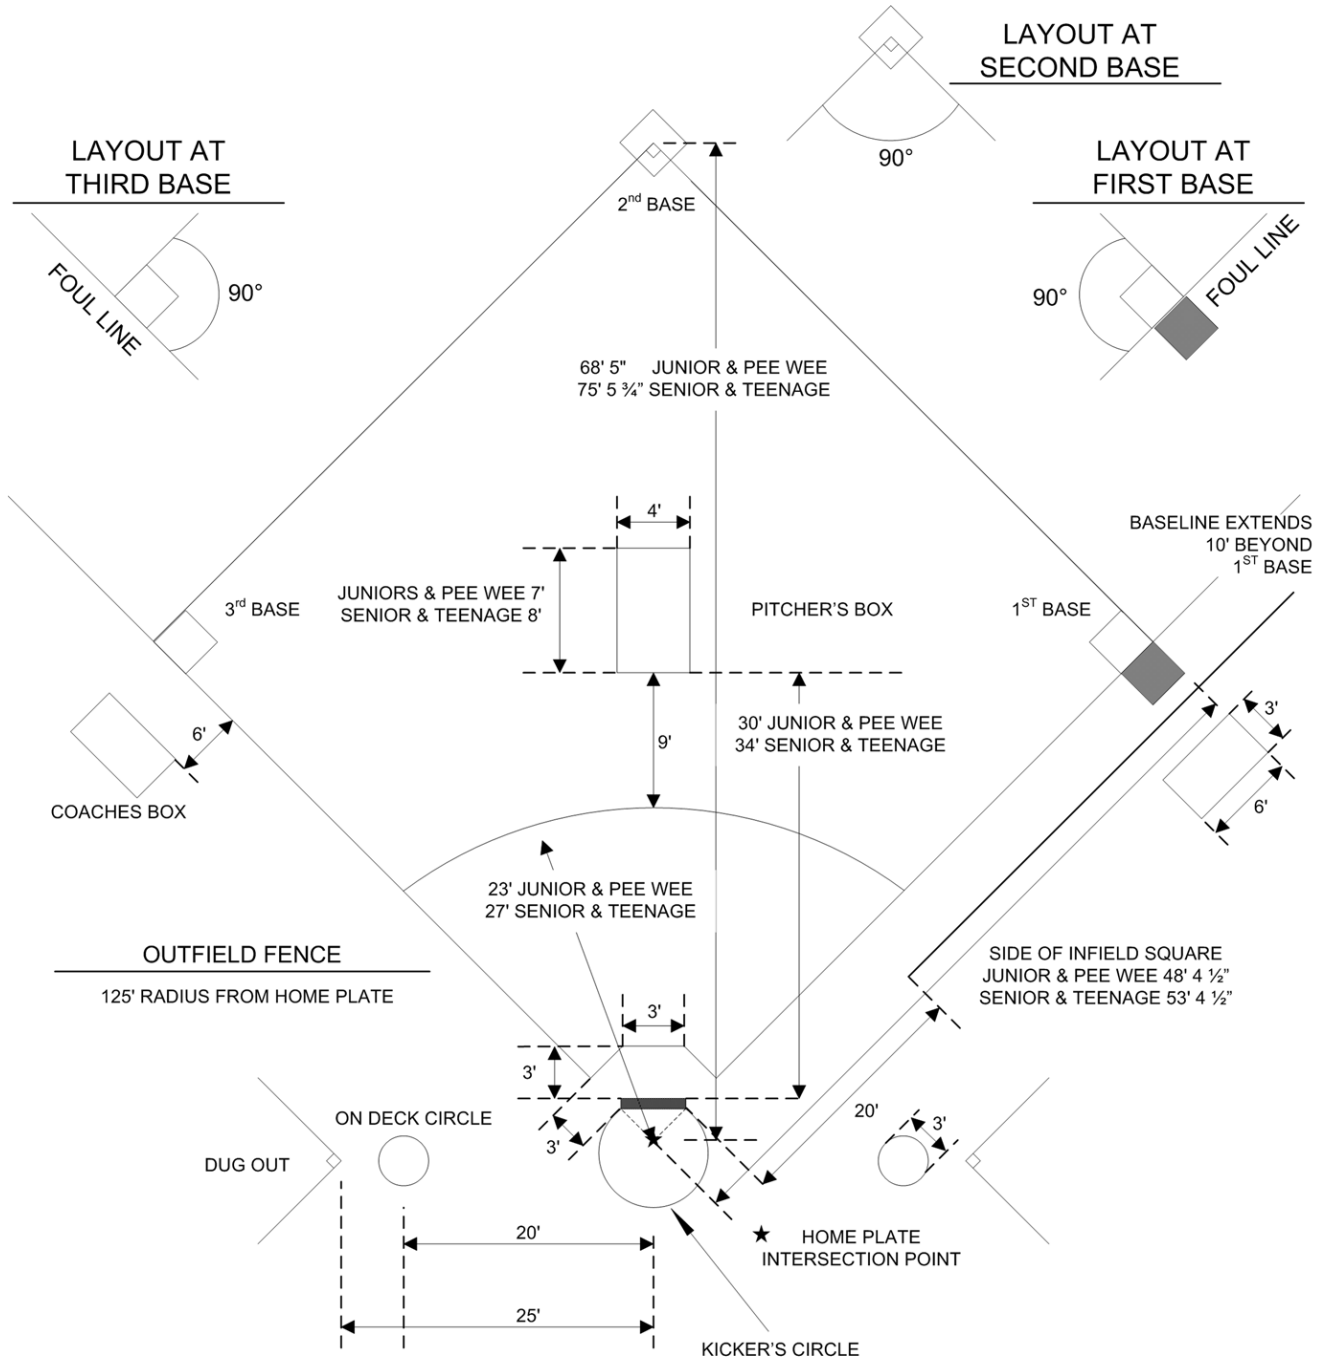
LAYOUT AT SECOND BASE

90°

LAYOUT AT THIRD BASE

FOUL LINE

90°

$2^{nd}$ BASE

LAYOUT AT FIRST BASE

90°

FOUL LINE

68' 5" JUNIOR & PEE WEE
75' 5 ¾" SENIOR & TEENAGE

4'

BASELINE EXTENDS 10' BEYOND $1^{ST}$ BASE

JUNIORS & PEE WEE 7'
SENIOR & TEENAGE 8'

$3^{rd}$ BASE

PITCHER'S BOX

$1^{ST}$ BASE

3'

6'

9'

30' JUNIOR & PEE WEE
34' SENIOR & TEENAGE

6'

COACHES BOX

23' JUNIOR & PEE WEE
27' SENIOR & TEENAGE

OUTFIELD FENCE

125' RADIUS FROM HOME PLATE

SIDE OF INFIELD SQUARE
JUNIOR & PEE WEE 48' 4 ½"
SENIOR & TEENAGE 53' 4 ½"

3'

3'

20'

3'

ON DECK CIRCLE

3'

DUG OUT

★ HOME PLATE INTERSECTION POINT

20'

25'

KICKER'S CIRCLE